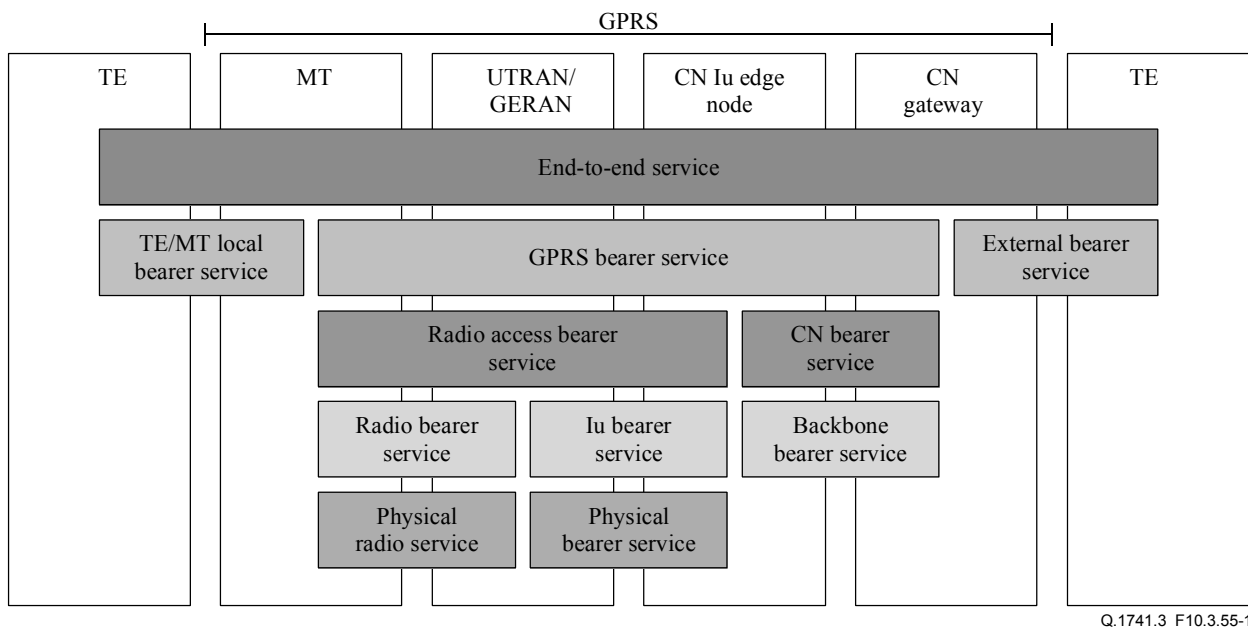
GPRS

TE

MT

UTRAN/ GERAN

CN Iu edge node

CN gateway

TE

End-to-end service

TE/MT local bearer service

GPRS bearer service

External bearer service

Radio access bearer service

CN bearer service

Radio bearer service

Iu bearer service

Backbone bearer service

Physical radio service

Physical bearer service

Q.1741.3 F10.3.55-1